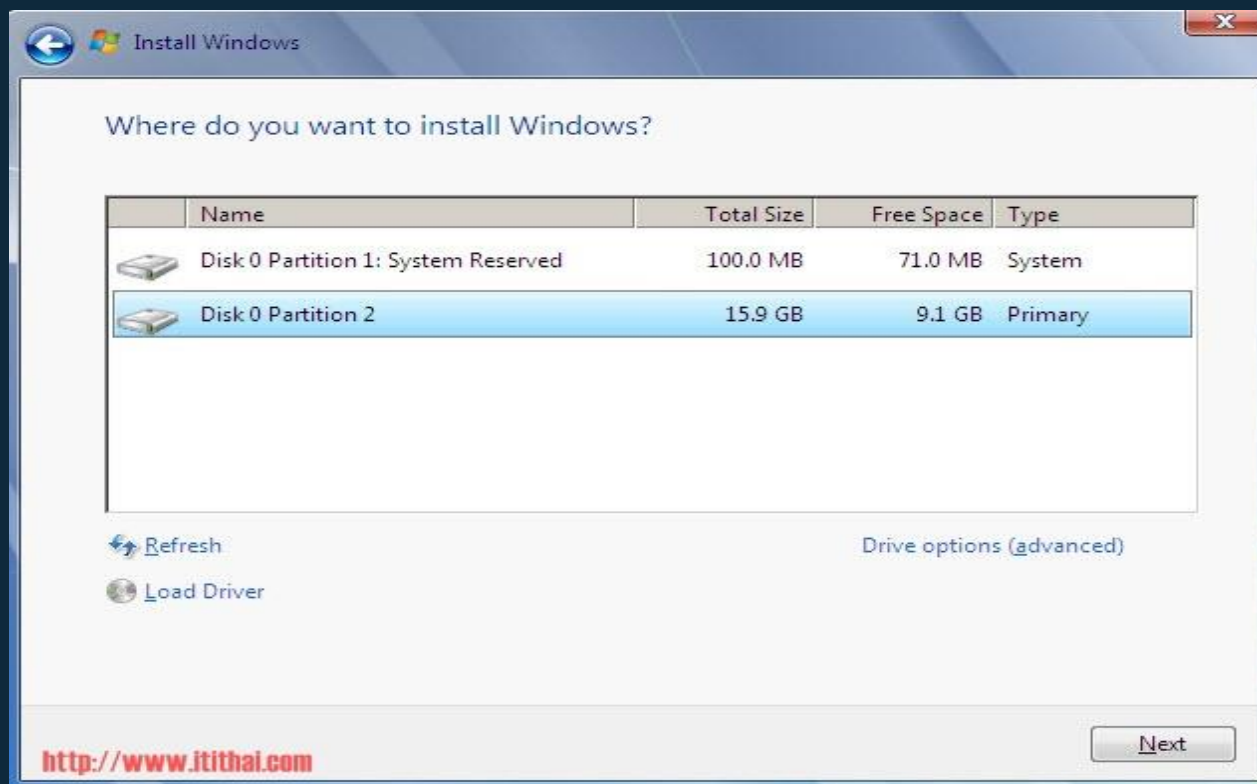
Install Windows

Where do you want to install Windows?

| Name | Total Size | Free Space | Type |
|---|---|---|---|
| Disk 0 Partition 1: System Reserved | 100.0 MB | 71.0 MB | System |
| Disk 0 Partition 2 | 15.9 GB | 9.1 GB | Primary |

Refresh

Load Driver

Drive options (advanced)

http://www.itithai.com

Next